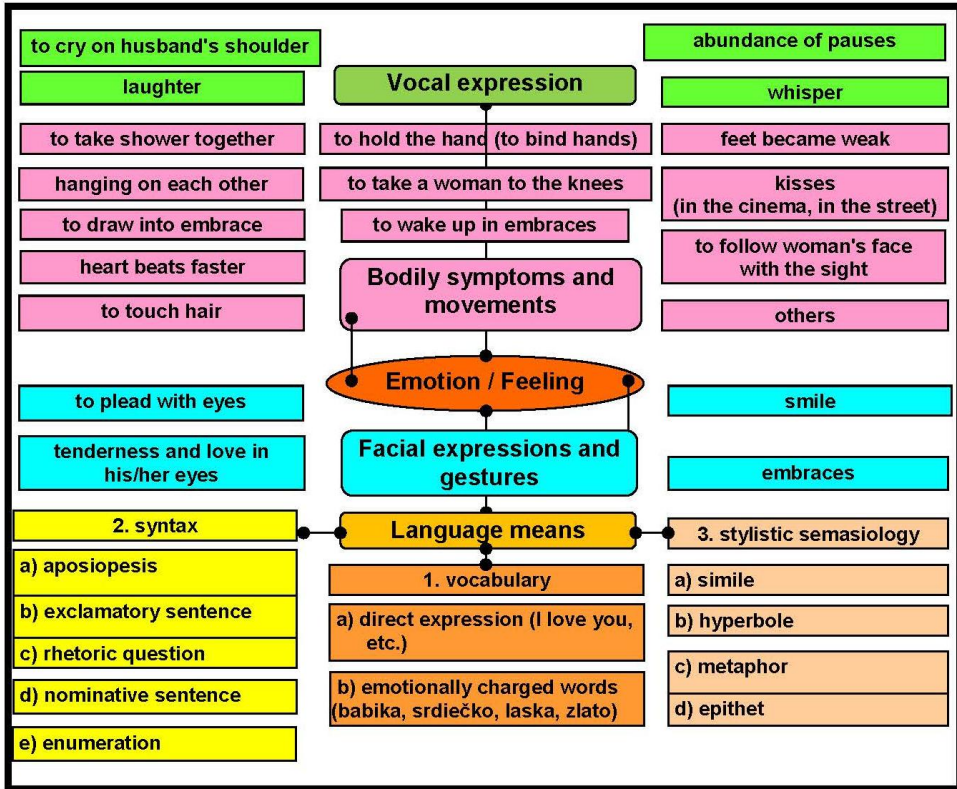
to cry on husband's shoulder

abundance of pauses

laughter

Vocal expression

whisper

to take shower together

to hold the hand (to bind hands)

feet became weak

hanging on each other

to take a woman to the knees

kisses (in the cinema, in the street)

to draw into embrace

to wake up in embraces

to follow woman's face with the sight

heart beats faster

Bodily symptoms and movements

to touch hair

others

Emotion / Feeling

to plead with eyes

smile

tenderness and love in his/her eyes

Facial expressions and gestures

embraces

2. syntax

Language means

3. stylistic semasiology

a) aposiopesis

1. vocabulary

a) simile

b) exclamatory sentence

a) direct expression (I love you, etc.)

b) hyperbole

c) rhetoric question

c) metaphor

d) nominative sentence

b) emotionally charged words (babika, srdiečko, laska, zlato)

d) epithet

e) enumeration